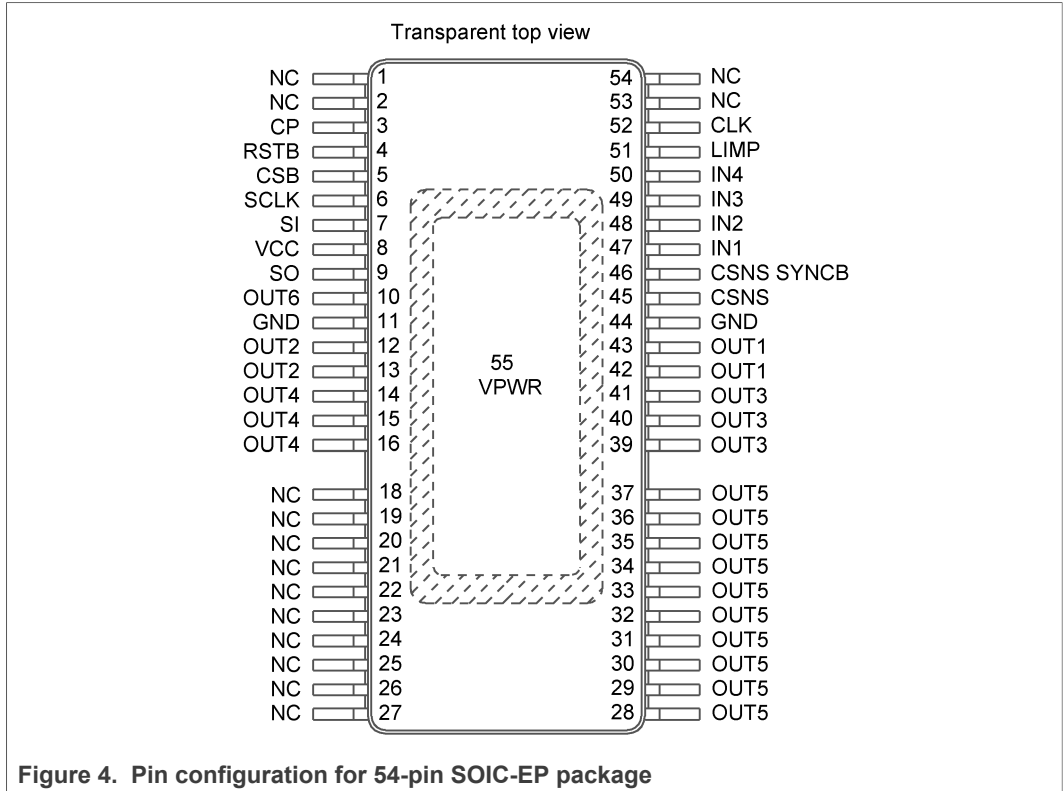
Transparent top view

NC 1
NC 2
CP 3
RSTB 4
CSB 5
SCLK 6
SI 7
VCC 8
SO 9
OUT6 10
GND 11
OUT2 12
OUT2 13
OUT4 14
OUT4 15
OUT4 16
NC 18
NC 19
NC 20
NC 21
NC 22
NC 23
NC 24
NC 25
NC 26
NC 27

54 NC
53 NC
52 CLK
51 LIMP
50 IN4
49 IN3
48 IN2
47 IN1
46 CSNS SYNCB
45 CSNS
44 GND
43 OUT1
42 OUT1
41 OUT3
40 OUT3
39 OUT3
37 OUT5
36 OUT5
35 OUT5
34 OUT5
33 OUT5
32 OUT5
31 OUT5
30 OUT5
29 OUT5
28 OUT5

55
VPWR

**Figure 4. Pin configuration for 54-pin SOIC-EP package**